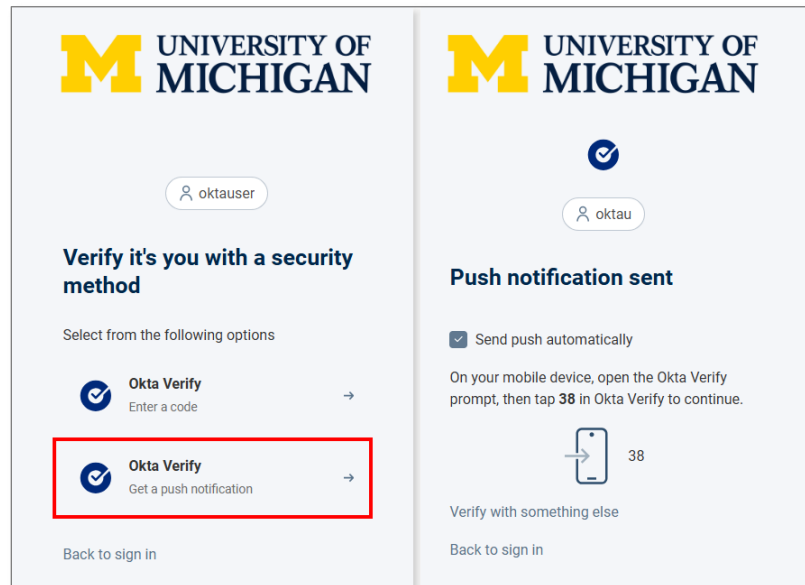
UNIVERSITY OF MICHIGAN

oktauser

Verify it's you with a security method

Select from the following options

Okta Verify
Enter a code

Okta Verify
Get a push notification

Back to sign in

UNIVERSITY OF MICHIGAN

oktau

Push notification sent

Send push automatically

On your mobile device, open the Okta Verify prompt, then tap **38** in Okta Verify to continue.

38

Verify with something else

Back to sign in